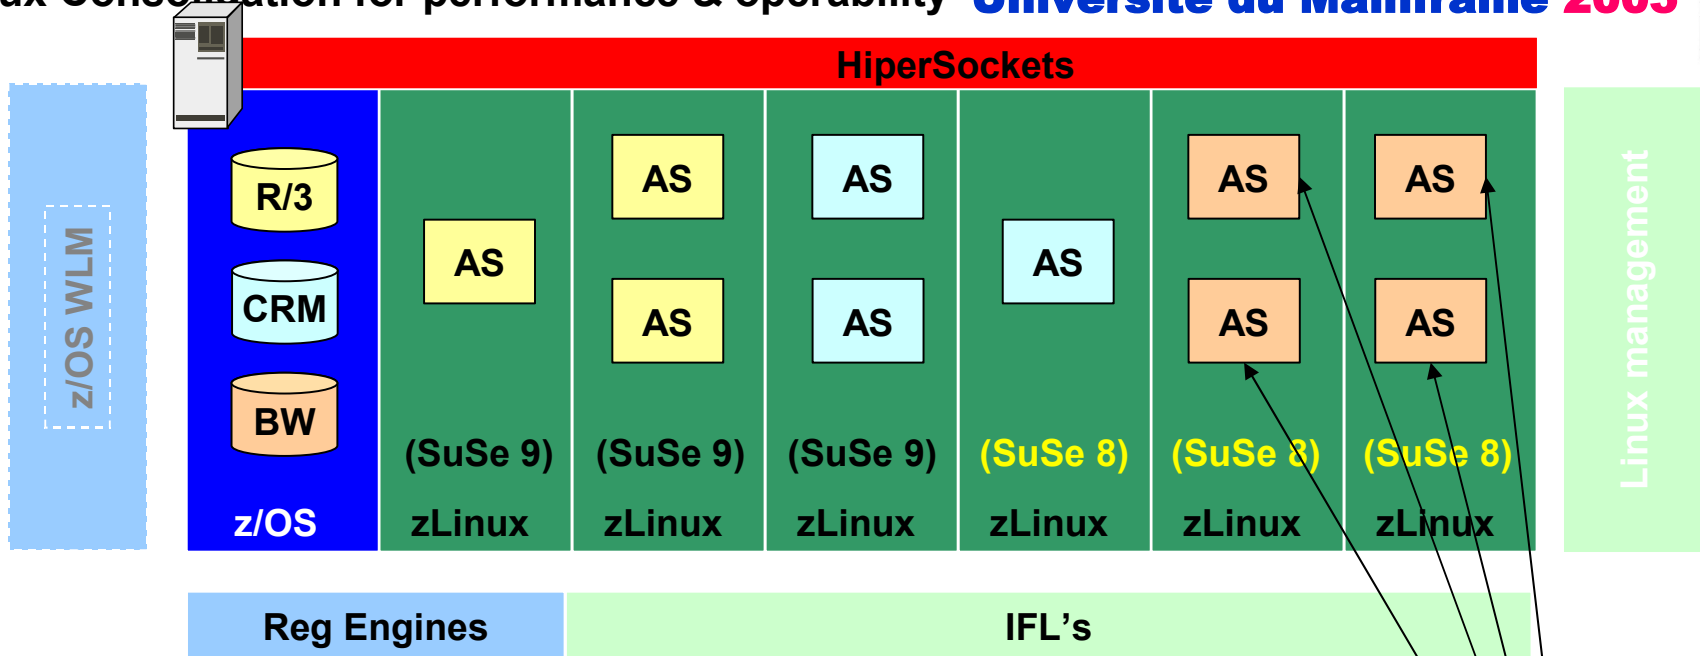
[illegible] for performance & operability Université du Mainframe 2005

HiperSockets

z/OS WLM

R/3

CRM

BW

z/OS

AS

(SuSe 9)

zLinux

AS

AS

(SuSe 9)

zLinux

AS

AS

(SuSe 9)

zLinux

AS

(SuSe 8)

zLinux

AS

AS

(SuSe 8)

zLinux

AS

AS

(SuSe 8)

zLinux

Linux management

Reg Engines

IFL's